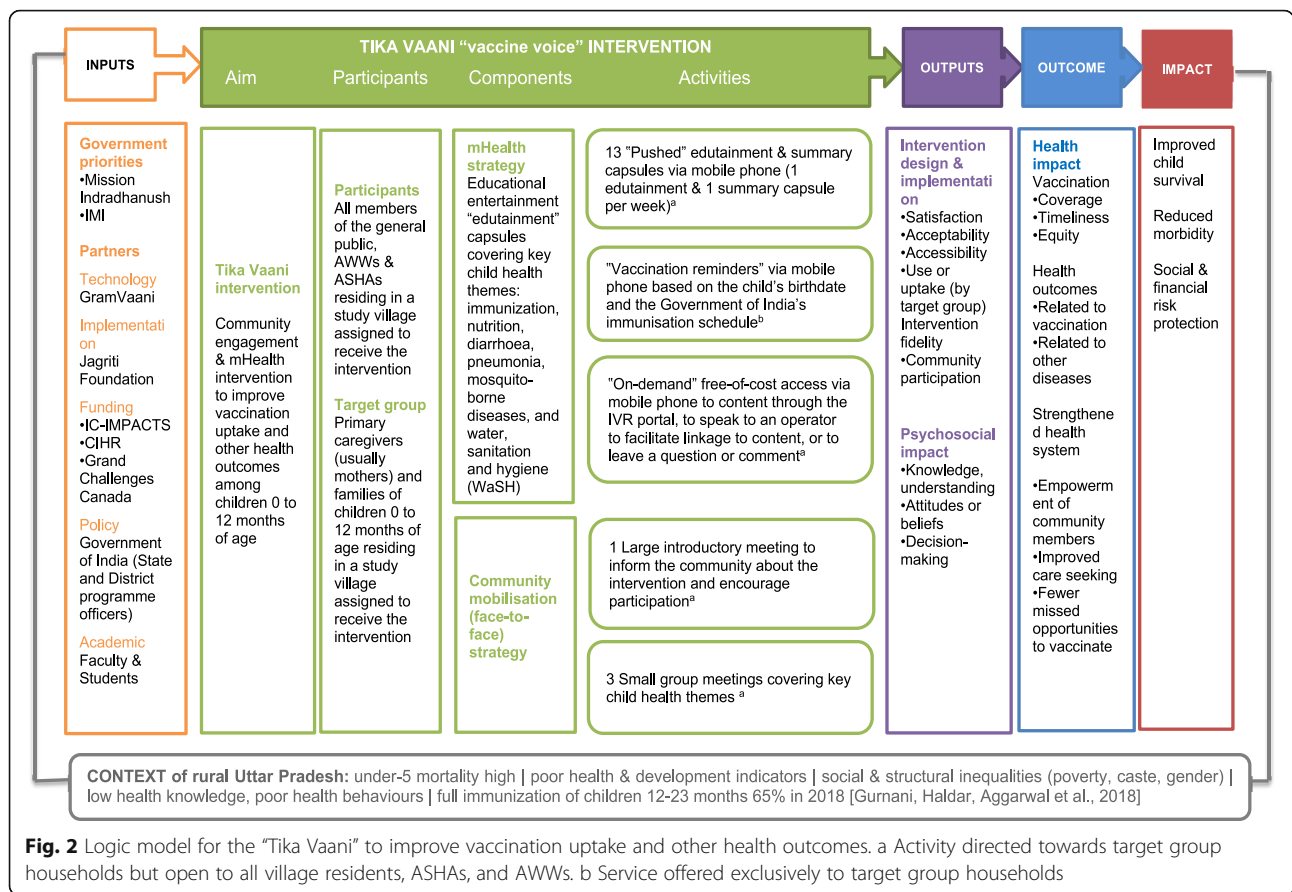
INPUTS

TIKA VAANI "vaccine voice" INTERVENTION

Aim Participants Components Activities

OUTPUTS

OUTCOME

IMPACT

Government priorities
•Mission Indradhanush
•IMI

Partners

Technology
GramVaani

Implementation
Jagriti Foundation

Funding
•IC-IMPACTS
•CIHR
•Grand Challenges Canada

Policy
Government of India (State and District programme officers)

Academic
Faculty & Students

Tika Vaani intervention

Community engagement & mHealth intervention to improve vaccination uptake and other health outcomes among children 0 to 12 months of age

Participants
All members of the general public, AWWs & ASHAs residing in a study village assigned to receive the intervention

Target group
Primary caregivers (usually mothers) and families of children 0 to 12 months of age residing in a study village assigned to receive the intervention

mHealth strategy
Educational entertainment "edutainment" capsules covering key child health themes: immunization, nutrition, diarrhoea, pneumonia, mosquito-borne diseases, and water, sanitation and hygiene (WaSH)

Community mobilisation (face-to-face) strategy

13 "Pushed" edutainment & summary capsules via mobile phone (1 edutainment & 1 summary capsule per week)$^a$

"Vaccination reminders" via mobile phone based on the child's birthdate and the Government of India's immunisation schedule$^b$

"On-demand" free-of-cost access via mobile phone to content through the IVR portal, to speak to an operator to facilitate linkage to content, or to leave a question or comment$^a$

1 Large introductory meeting to inform the community about the intervention and encourage participation$^a$

3 Small group meetings covering key child health themes $^a$

Intervention design & implementation
•Satisfaction
•Acceptability
•Accessibility
•Use or uptake (by target group)
Intervention fidelity
•Community participation

Psychosocial impact
•Knowledge, understanding
•Attitudes or beliefs
•Decision-making

Health impact
Vaccination
•Coverage
•Timeliness
•Equity

Health outcomes
•Related to vaccination
•Related to other diseases

Strengthened health system

•Empowerment of community members
•Improved care seeking
•Fewer missed opportunities to vaccinate

Improved child survival

Reduced morbidity

Social & financial risk protection

CONTEXT of rural Uttar Pradesh: under-5 mortality high | poor health & development indicators | social & structural inequalities (poverty, caste, gender) | low health knowledge, poor health behaviours | full immunization of children 12-23 months 65% in 2018 [Gurnani, Haldar, Aggarwal et al., 2018]

Fig. 2 Logic model for the "Tika Vaani" to improve vaccination uptake and other health outcomes. a Activity directed towards target group households but open to all village residents, ASHAs, and AWWs. b Service offered exclusively to target group households